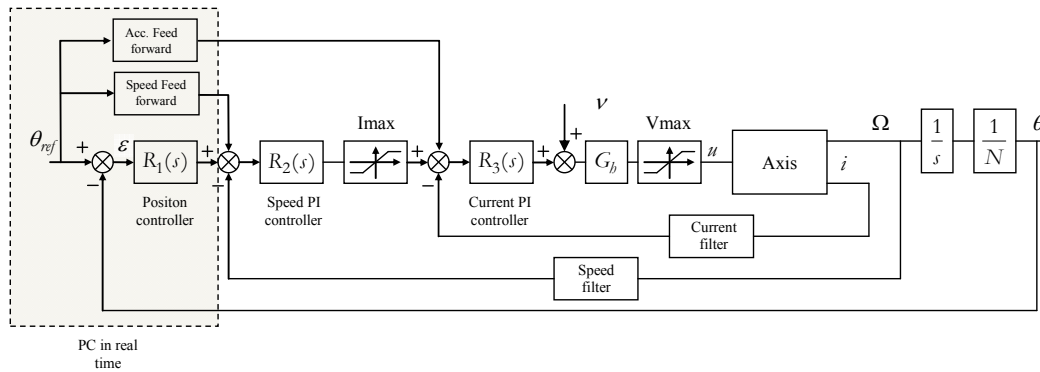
Acc. Feed forward

Speed Feed forward

$\theta_{ref}$ + $\varepsilon$ $R_1(s)$ + $R_2(s)$ Imax + $R_3(s)$ + $\nu$ + $G_b$ Vmax $u$ Axis $i$ $\Omega$ $\frac{1}{s}$ $\frac{1}{N}$ $\theta$

− − −

Positon controller

Speed PI controller

Current PI controller

Current filter

Speed filter

PC in real time